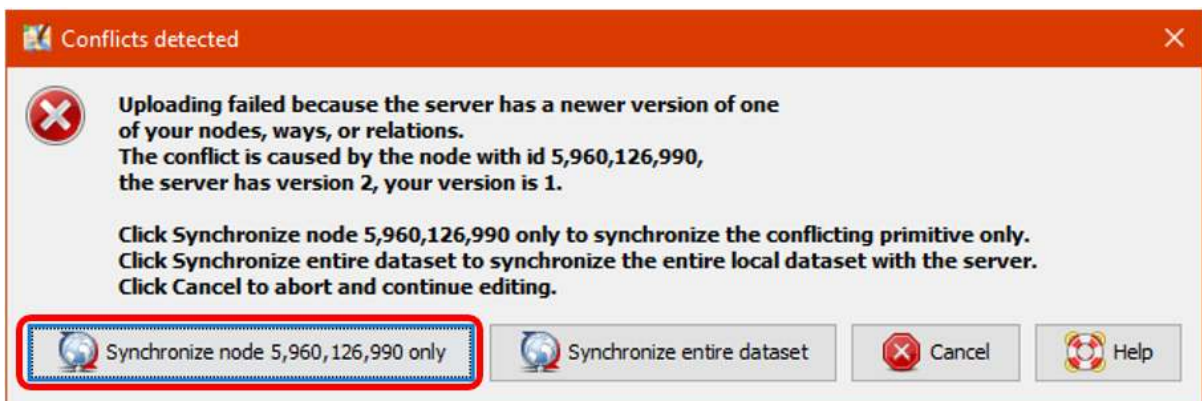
Conflicts detected

Uploading failed because the server has a newer version of one of your nodes, ways, or relations.
The conflict is caused by the node with id 5,960,126,990, the server has version 2, your version is 1.

Click Synchronize node 5,960,126,990 only to synchronize the conflicting primitive only.
Click Synchronize entire dataset to synchronize the entire local dataset with the server.
Click Cancel to abort and continue editing.

Synchronize node 5,960,126,990 only
Synchronize entire dataset
Cancel
Help